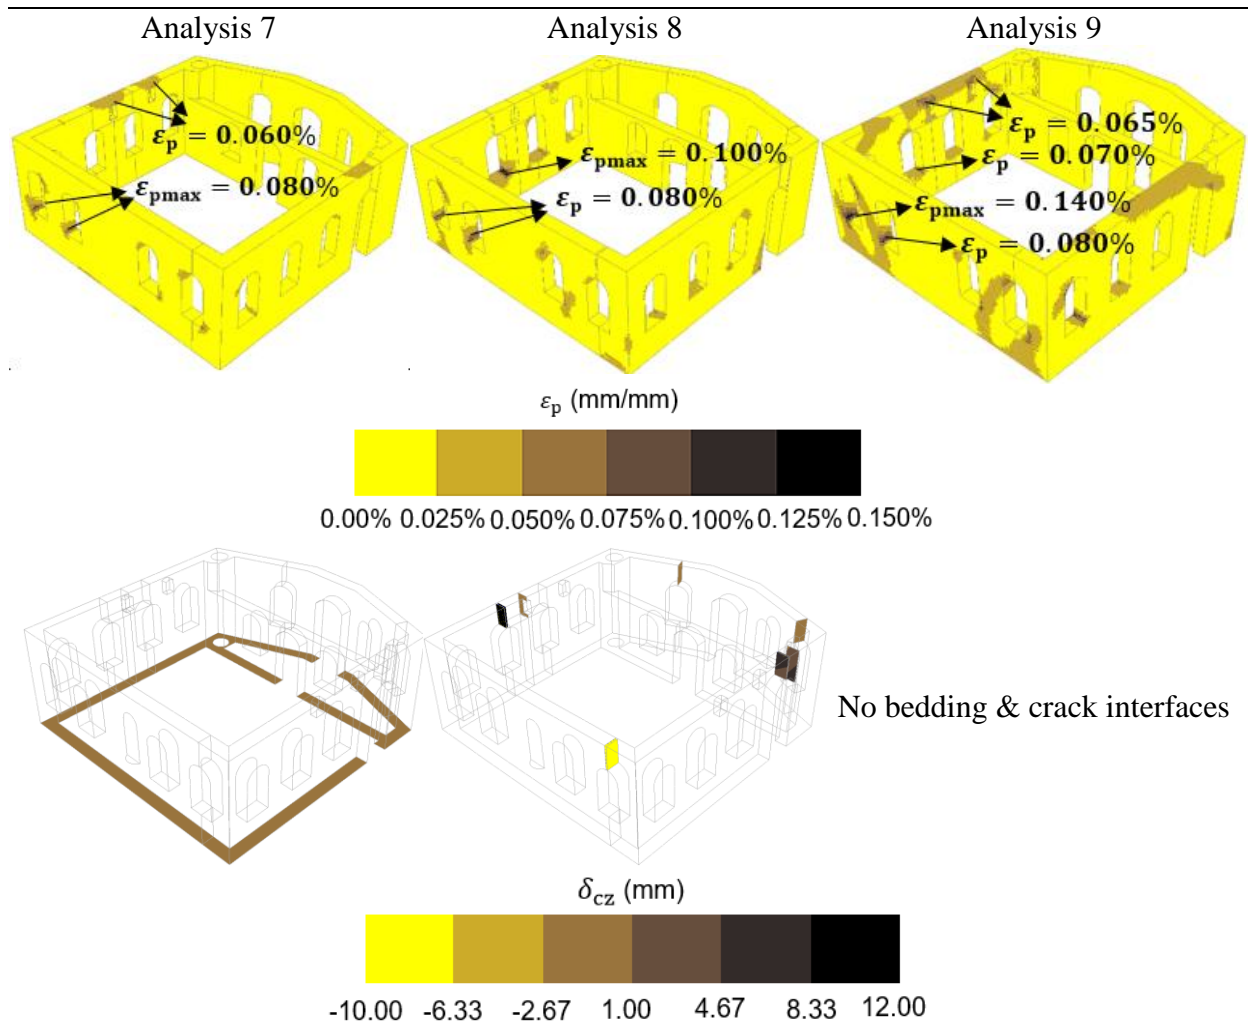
Analysis 7

$\varepsilon_p = 0.060\%$

$\varepsilon_{pmax} = 0.080\%$

Analysis 8

$\varepsilon_{pmax} = 0.100\%$

$\varepsilon_p = 0.080\%$

Analysis 9

$\varepsilon_p = 0.065\%$

$\varepsilon_p = 0.070\%$

$\varepsilon_{pmax} = 0.140\%$

$\varepsilon_p = 0.080\%$

$\varepsilon_p$ (mm/mm)

0.00% 0.025% 0.050% 0.075% 0.100% 0.125% 0.150%

No bedding & crack interfaces

$\delta_{cz}$ (mm)

-10.00 -6.33 -2.67 1.00 4.67 8.33 12.00